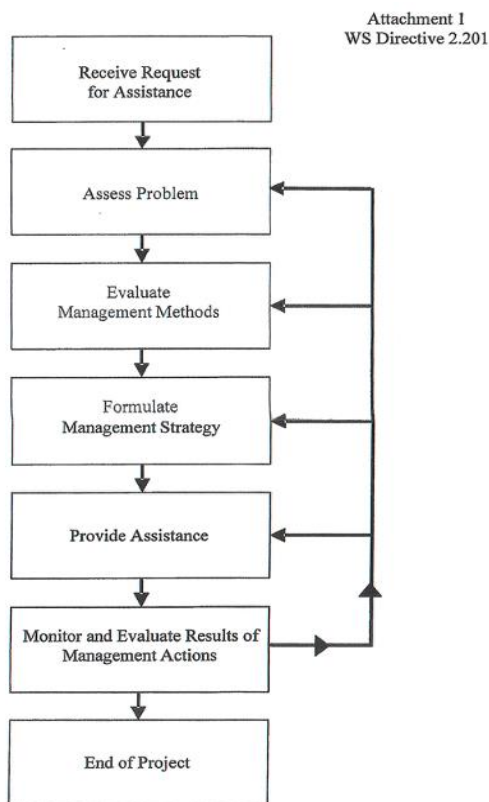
Attachment 1
WS Directive 2.201

Receive Request for Assistance

Assess Problem

Evaluate Management Methods

Formulate Management Strategy

Provide Assistance

Monitor and Evaluate Results of Management Actions

End of Project